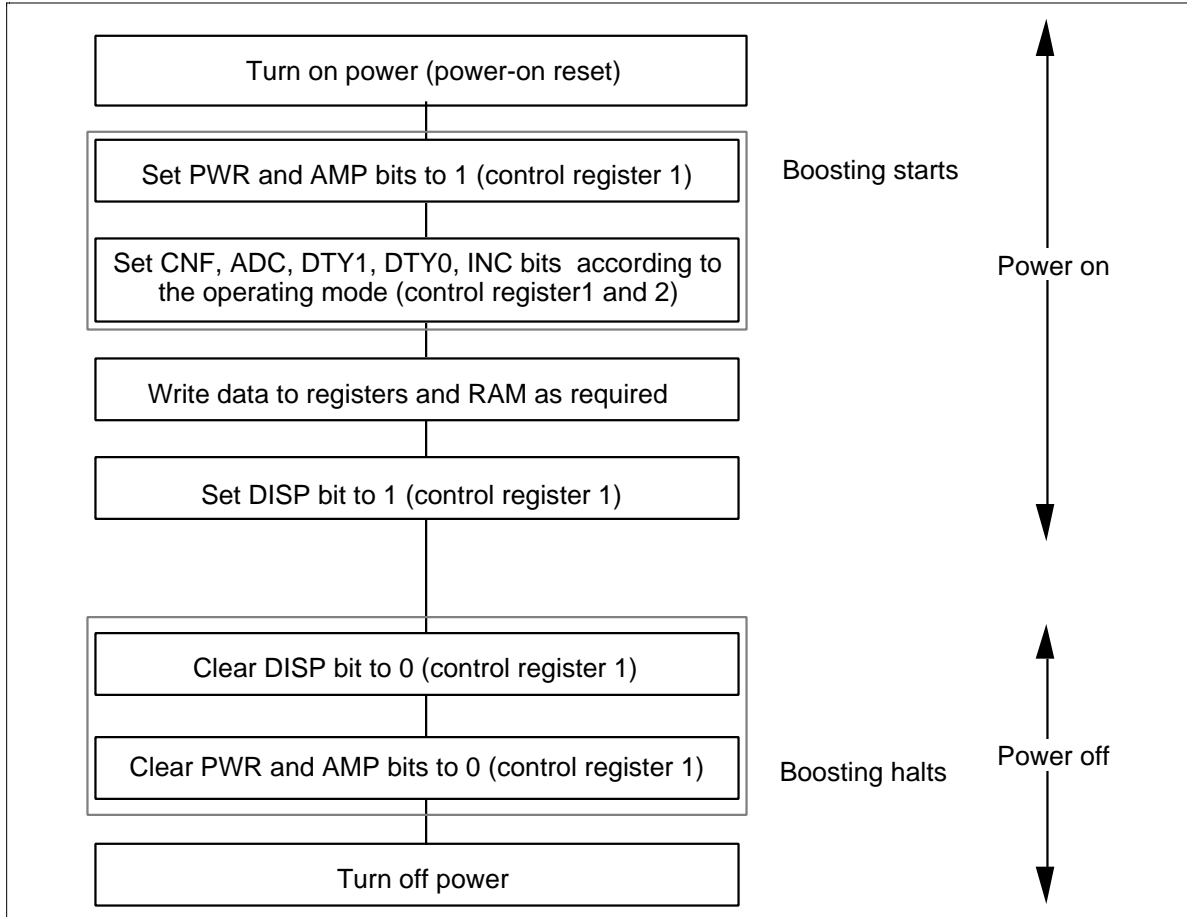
Turn on power (power-on reset)

Set PWR and AMP bits to 1 (control register 1)

Boosting starts

Set CNF, ADC, DTY1, DTY0, INC bits according to the operating mode (control register1 and 2)

Power on

Write data to registers and RAM as required

Set DISP bit to 1 (control register 1)

Clear DISP bit to 0 (control register 1)

Clear PWR and AMP bits to 0 (control register 1)

Boosting halts

Power off

Turn off power